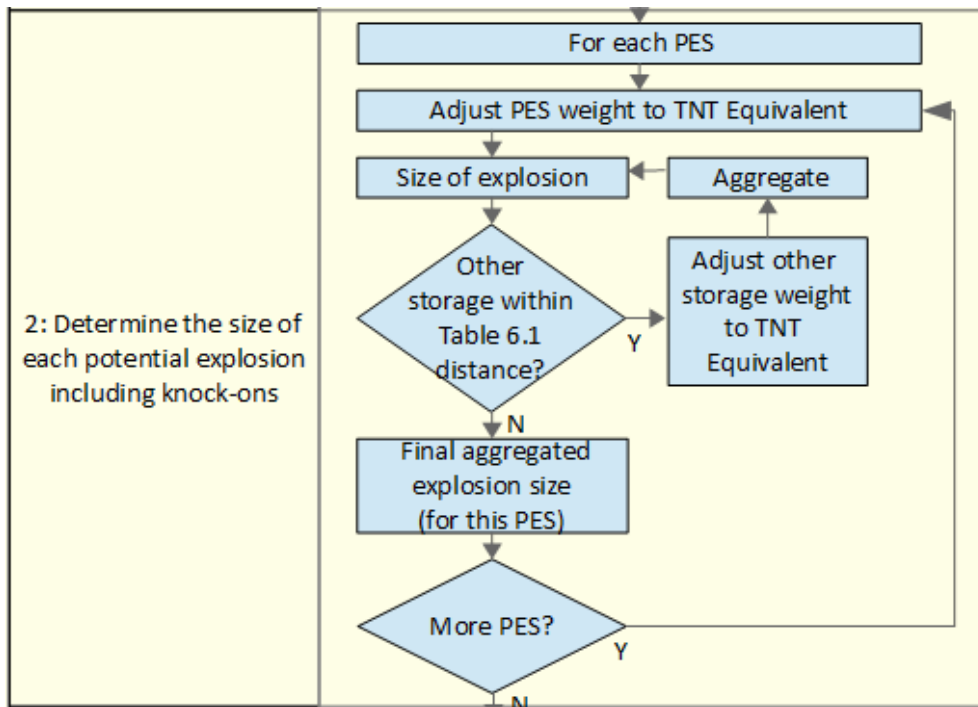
2: Determine the size of each potential explosion including knock-ons

For each PES

Adjust PES weight to TNT Equivalent

Size of explosion

Aggregate

Other storage within Table 6.1 distance?

Y

Adjust other storage weight to TNT Equivalent

N

Final aggregated explosion size (for this PES)

More PES?

Y

N